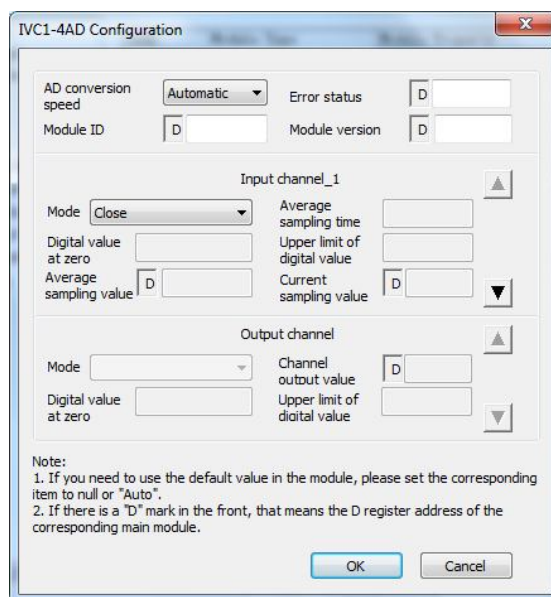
IVC1-4AD Configuration

AD conversion speed
Automatic
Error status
D
Module ID
D
Module version
D

Input channel_1
Mode
Close
Average sampling time
Digital value at zero
Upper limit of digital value
Average sampling value
D
Current sampling value
D

Output channel
Mode
Channel output value
D
Digital value at zero
Upper limit of digital value

Note:
1. If you need to use the default value in the module, please set the corresponding item to null or "Auto".
2. If there is a "D" mark in the front, that means the D register address of the corresponding main module.

OK
Cancel